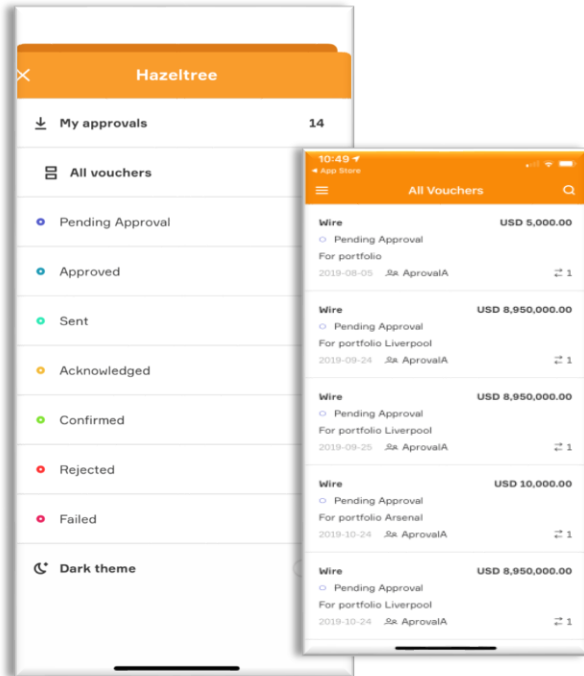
Hazeltree

My approvals 14

All vouchers

Pending Approval

Approved

Sent

Acknowledged

Confirmed

Rejected

Failed

Dark theme

10:49
◂ App Store

All Vouchers

Wire USD 5,000.00
Pending Approval
For portfolio
2019-08-05 AprovalA 1

Wire USD 8,950,000.00
Pending Approval
For portfolio Liverpool
2019-09-24 AprovalA 1

Wire USD 8,950,000.00
Pending Approval
For portfolio Liverpool
2019-09-25 AprovalA 1

Wire USD 10,000.00
Pending Approval
For portfolio Arsenal
2019-10-24 AprovalA 1

Wire USD 8,950,000.00
Pending Approval
For portfolio Liverpool
2019-10-24 AprovalA 1